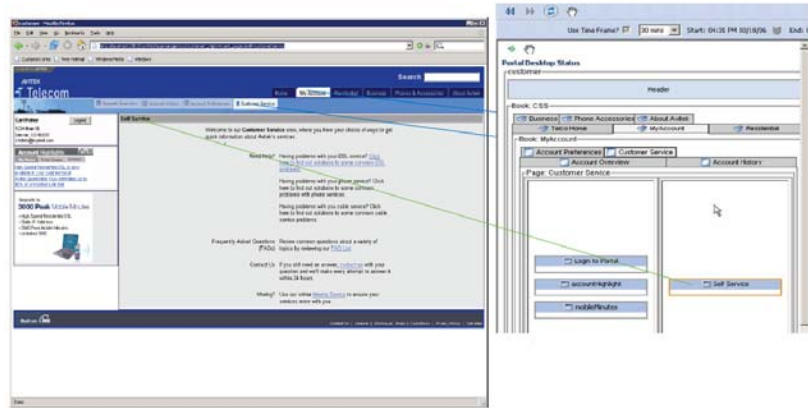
Search

Telecom

Home | MyAccount | Residential | Business | Phones & Accessories | About Avitek

Self Service

Welcome to our Customer Service area, where you have your choice of ways to get quick information about Avitek's services.

Need help?

Frequently Asked Questions (FAQs)

Contact Us

Moving?

3000 Peak

Use Time Frame? 30 mins Start: 04:35 PM 10/19/06 End:

Portal Desktop Status
customer
Header
Book: CSS
Business | Phone Accessories | About Avitek
Telco Home | MyAccount | Residential
Book: MyAccount
Account Preferences | Customer Service
Account Overview | Account History
Page: Customer Service
Login to Portal
accountHighlight
mobileMinutes
Self Service